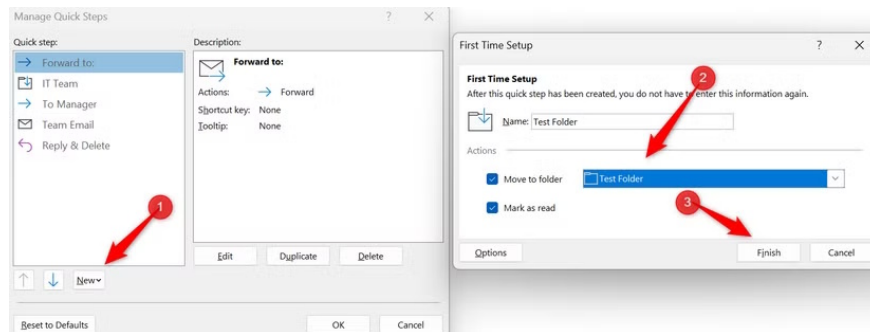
Manage Quick Steps ? X

Quick step:
Forward to:
IT Team
To Manager
Team Email
Reply & Delete

Description:
Forward to:
Actions: Forward
Shortcut key: None
Tooltip: None

1

New

Edit Duplicate Delete

Reset to Defaults OK Cancel

First Time Setup ? X

First Time Setup
After this quick step has been created, you do not have to enter this information again.

Name: Test Folder

2

Actions

Move to folder Test Folder

Mark as read

3

Options Finish Cancel